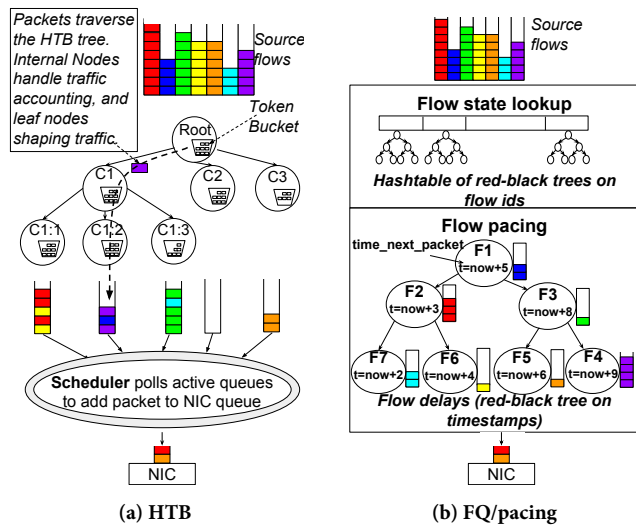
Packets traverse the HTB tree. Internal Nodes handle traffic accounting, and leaf nodes shaping traffic.

Source flows

Token Bucket

Root

C1

C2

C3

C1:1

C1:2

C1:3

**Scheduler** polls active queues to add packet to NIC queue

NIC

**(a) HTB**

Source flows

**Flow state lookup**

*Hashtable of red-black trees on flow ids*

**Flow pacing**

time_next_packet

F1
t=now+5

F2
t=now+3

F3
t=now+8

F7
t=now+2

F6
t=now+4

F5
t=now+6

F4
t=now+9

*Flow delays (red-black tree on timestamps)*

NIC

**(b) FQ/pacing**